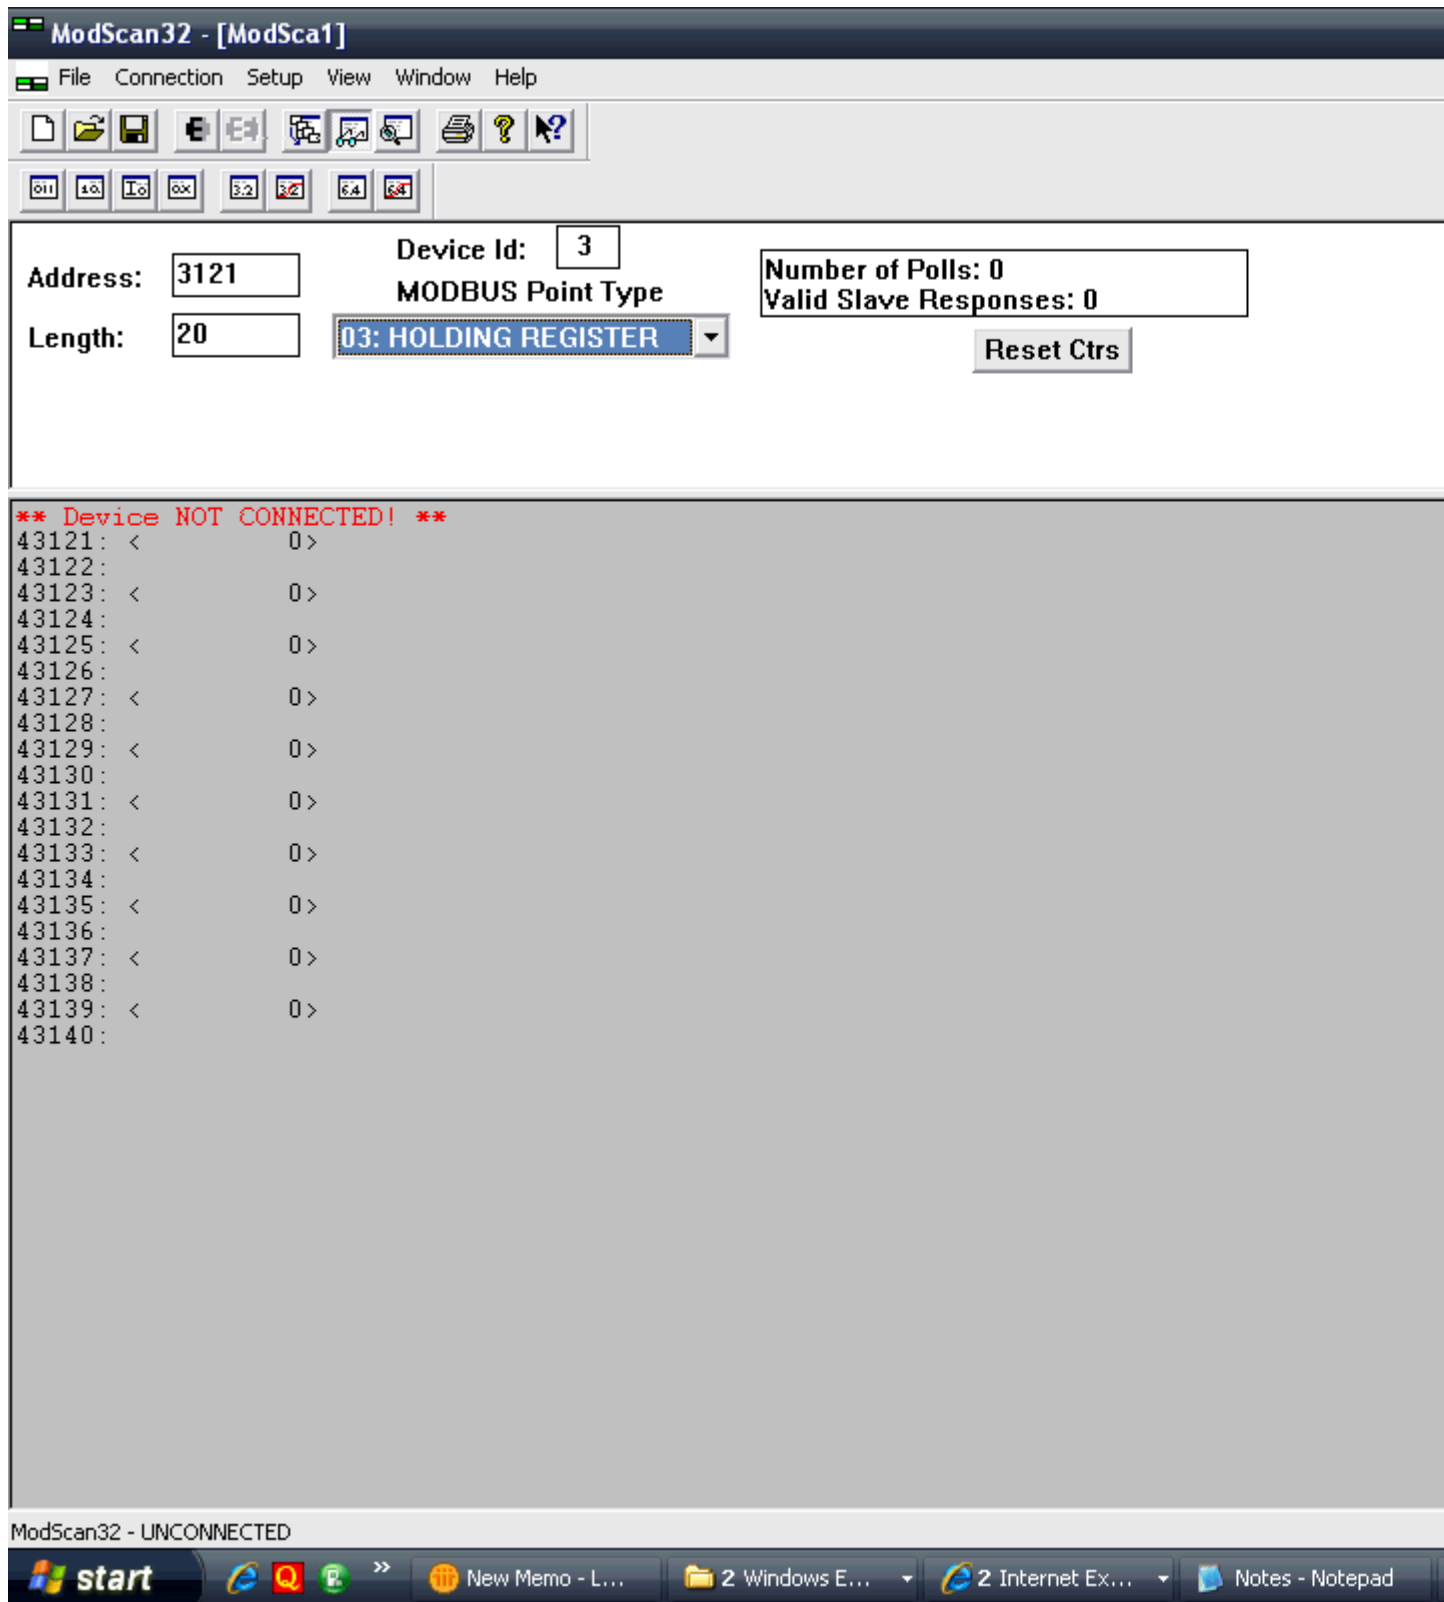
ModScan32 - [ModSca1]

File Connection Setup View Window Help

Address: 3121

Length: 20

Device Id: 3

MODBUS Point Type

03: HOLDING REGISTER

Number of Polls: 0
Valid Slave Responses: 0

Reset Ctrs

** Device NOT CONNECTED! **
43121: < 0>
43122:
43123: < 0>
43124:
43125: < 0>
43126:
43127: < 0>
43128:
43129: < 0>
43130:
43131: < 0>
43132:
43133: < 0>
43134:
43135: < 0>
43136:
43137: < 0>
43138:
43139: < 0>
43140:

ModScan32 - UNCONNECTED

start New Memo - L... 2 Windows E... 2 Internet Ex... Notes - Notepad